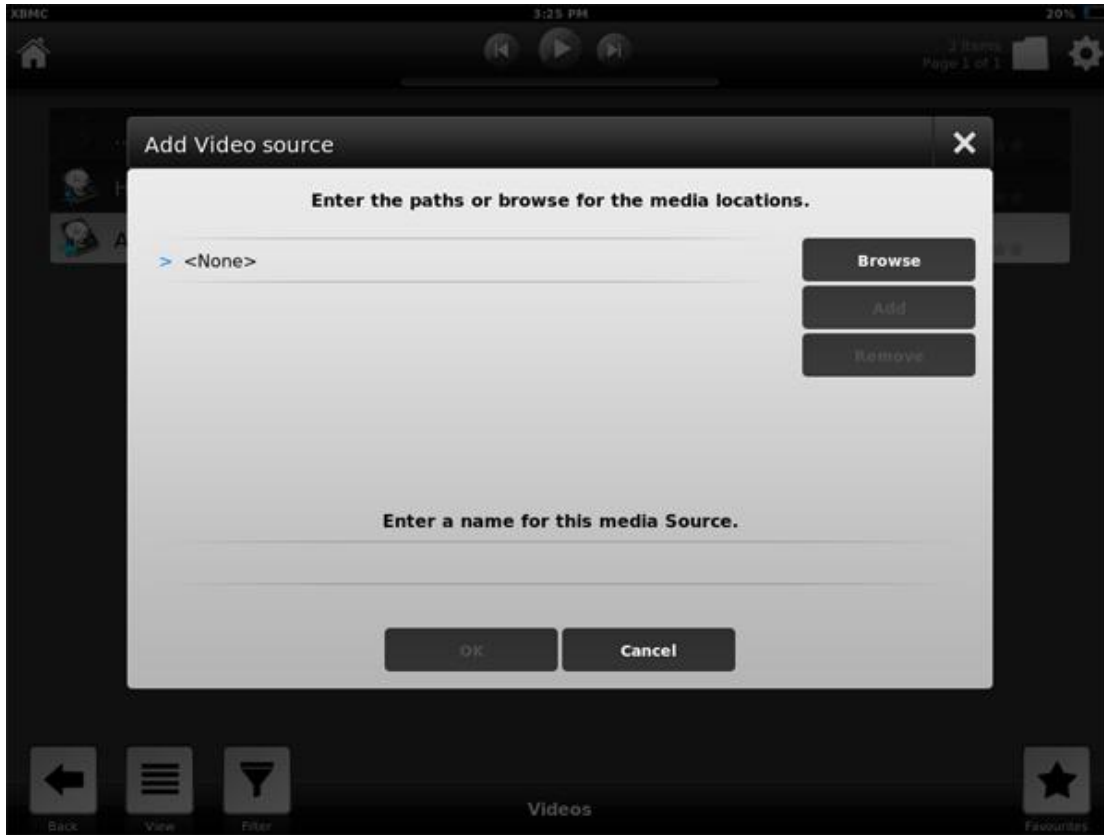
XBMC

3:25 PM

20%

2 Items
Page 1 of 1

Add Video source

Enter the paths or browse for the media locations.

> <None>

Browse

Add

Remove

Enter a name for this media Source.

OK

Cancel

Back

View

Filter

Videos

Favourites